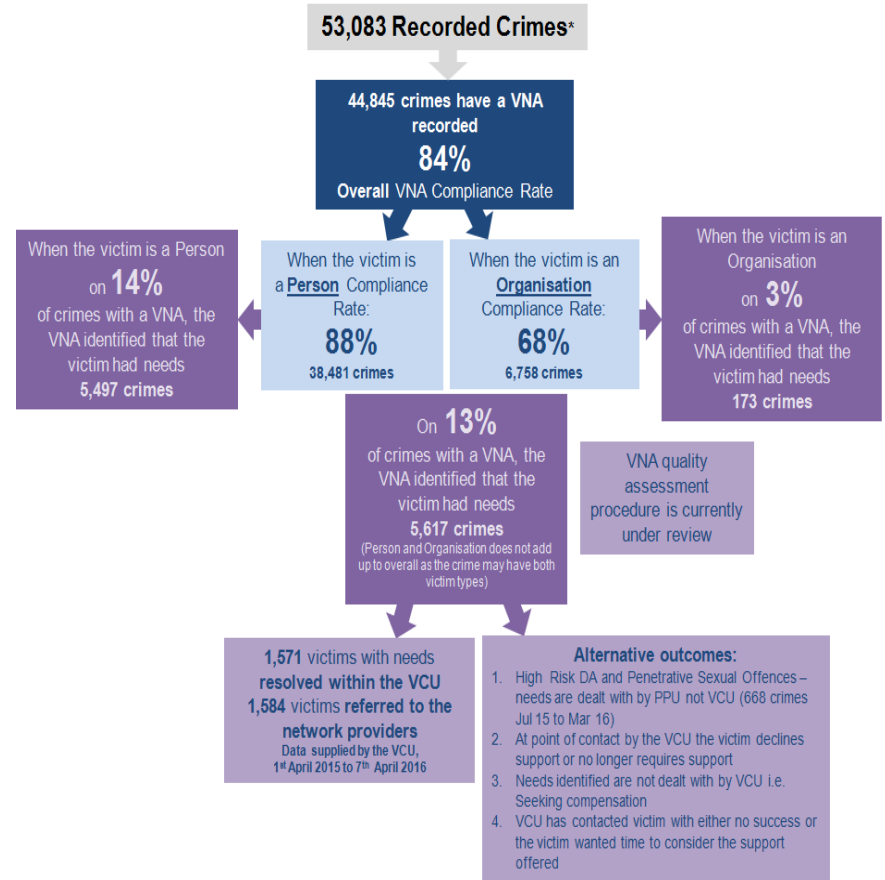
53,083 Recorded Crimes*

44,845 crimes have a VNA recorded
84%
Overall VNA Compliance Rate

When the victim is a Person
on 14%
of crimes with a VNA, the VNA identified that the victim had needs
5,497 crimes

When the victim is a Person Compliance Rate:
88%
38,481 crimes

When the victim is an Organisation Compliance Rate:
68%
6,758 crimes

When the victim is an Organisation
on 3%
of crimes with a VNA, the VNA identified that the victim had needs
173 crimes

On 13%
of crimes with a VNA, the VNA identified that the victim had needs
5,617 crimes
(Person and Organisation does not add up to overall as the crime may have both victim types)

VNA quality assessment procedure is currently under review

1,571 victims with needs resolved within the VCU
1,584 victims referred to the network providers
Data supplied by the VCU, 1st April 2015 to 7th April 2016

Alternative outcomes:
1. High Risk DA and Penetrative Sexual Offences – needs are dealt with by PPU not VCU (668 crimes Jul 15 to Mar 16)
2. At point of contact by the VCU the victim declines support or no longer requires support
3. Needs identified are not dealt with by VCU i.e. Seeking compensation
4. VCU has contacted victim with either no success or the victim wanted time to consider the support offered